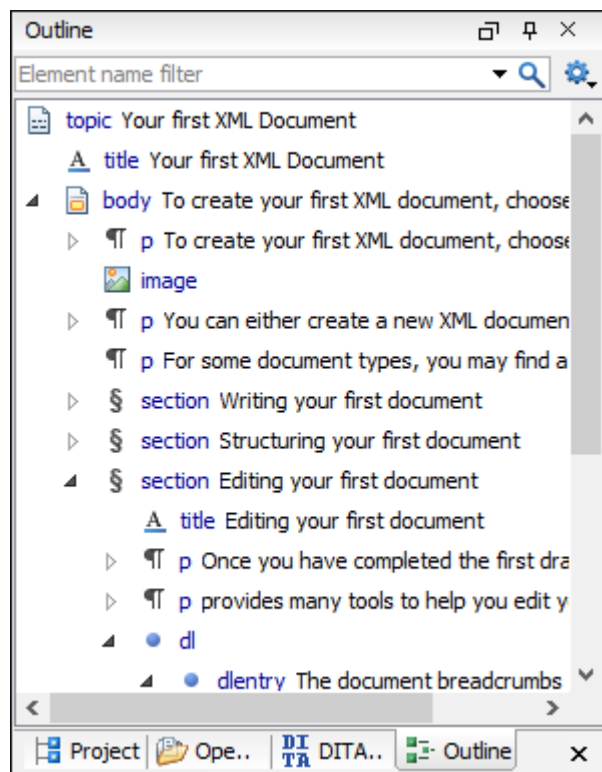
Outline

Element name filter

topic Your first XML Document

title Your first XML Document

body To create your first XML document, choose

p To create your first XML document, choose

image

p You can either create a new XML documen

p For some document types, you may find a

section Writing your first document

section Structuring your first document

section Editing your first document

title Editing your first document

p Once you have completed the first dra

p provides many tools to help you edit y

dl

dlentry The document breadcrumbs

Project | Ope.. | DITA.. | Outline